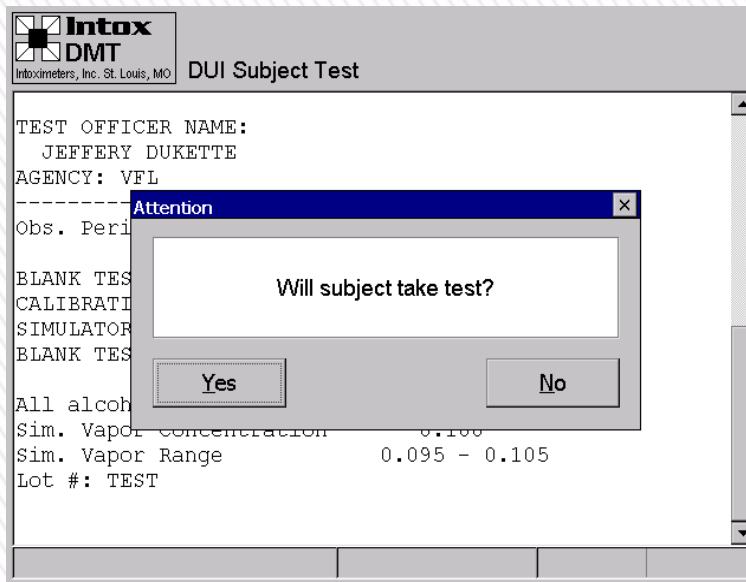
Intox DMT
Intoximeters, Inc. St. Louis, MO

DUI Subject Test

TEST OFFICER NAME:
JEFFERY DUKETTE
AGENCY: VFL
---------
Obs. Peri

BLANK TES
CALIBRATI
SIMULATOR
BLANK TES

All alcoh
Sim. Vapor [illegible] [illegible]
Sim. Vapor Range 0.095 - 0.105
Lot #: TEST

Attention

Will subject take test?

Yes

No